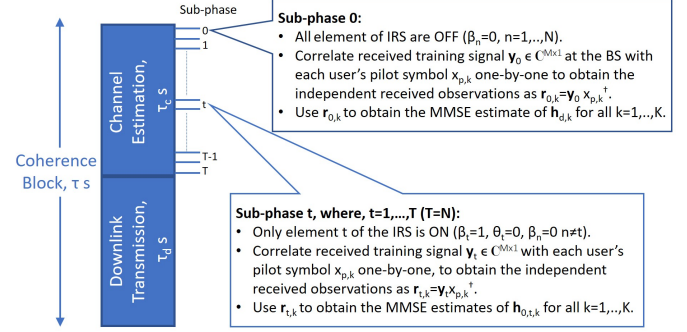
Sub-phase

0

1

t

T-1

T

Coherence Block, τ s

Channel Estimation, $\tau_c$ s

Downlink Transmission, $\tau_d$ s

**Sub-phase 0:**
- All element of IRS are OFF ($\beta_n$=0, n=1,..,N).
- Correlate received training signal $\mathbf{y}_0 \in \mathbb{C}^{M\times1}$ at the BS with each user's pilot symbol $x_{p,k}$ one-by-one to obtain the independent received observations as $\mathbf{r}_{0,k}$=$\mathbf{y}_0$ $x_{p,k}^{\dagger}$.
- Use $\mathbf{r}_{0,k}$ to obtain the MMSE estimate of $\mathbf{h}_{d,k}$ for all k=1,..,K.

**Sub-phase t, where, t=1,...,T (T=N):**
- Only element t of the IRS is ON ($\beta_t$=1, $\theta_t$=0, $\beta_n$=0 n≠t).
- Correlate received training signal $\mathbf{y}_t \in \mathbb{C}^{M\times1}$ with each user's pilot symbol $x_{p,k}$ one-by-one, to obtain the independent received observations as $\mathbf{r}_{t,k}$=$\mathbf{y}_t x_{p,k}^{\dagger}$.
- Use $\mathbf{r}_{t,k}$ to obtain the MMSE estimates of $\mathbf{h}_{0,t,k}$ for all k=1,..,K.